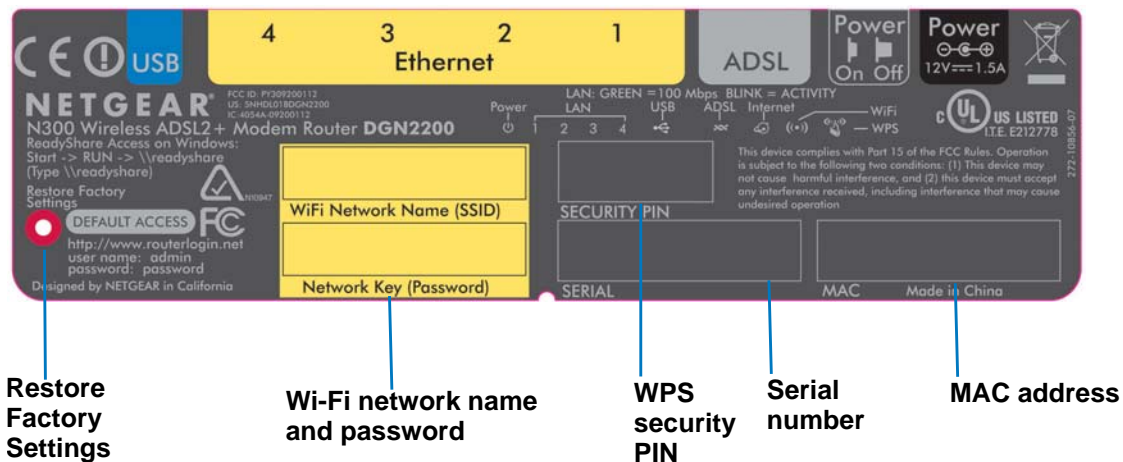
CE ⓘ USB

4 3 2 1
Ethernet

ADSL

Power
On Off

Power
12V ═══ 1.5A

NETGEAR®
FCC ID: PY309200112
US: 5NHDL01BDGN2200
IC: 4054A-09200112

N300 Wireless ADSL2+ Modem Router DGN2200

LAN: GREEN =100 Mbps BLINK = ACTIVITY
Power LAN USB ADSL Internet WiFi
1 2 3 4 WPS

US LISTED
I.T.E. E212778

ReadyShare Access on Windows:
Start -> RUN -> \\readyshare
(Type \\readyshare)

Restore Factory Settings

N10947

DEFAULT ACCESS
http://www.routerlogin.net
user name: admin
password: password

Designed by NETGEAR in California

WiFi Network Name (SSID)

Network Key (Password)

SECURITY PIN

This device complies with Part 15 of the FCC Rules. Operation is subject to the following two conditions: (1) This device may not cause harmful interference, and (2) this device must accept any interference received, including interference that may cause undesired operation

272-10856-07

SERIAL

MAC

Made in China

Restore Factory Settings

Wi-Fi network name and password

WPS security PIN

Serial number

MAC address